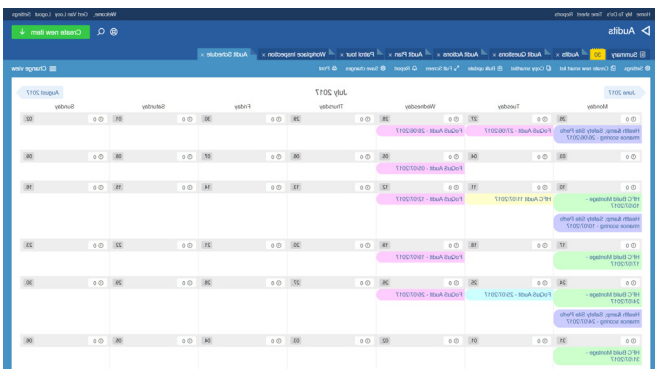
Home My To Do's Time sheet Reports

Welcome: Gert Van Looy Logout Settings

Audits

Create new item

Summary 30 Audits × Audit Questions × Audit Actions × Audit Plan × Patrol tour × Workplace inspection × Audit Schedule ×

Settings Create new smart list Copy smartlist Bulk update Full Screen Report Save changes Print

Change view

June 2017

July 2017

August 2017

| Monday | Tuesday | Wednesday | Thursday | Friday | Saturday | Sunday |
|---|---|---|---|---|---|---|
| 26 Health &amp; Safety Site Performance scoring - 26/06/2017 | 27 FoGuS Audit - 27/06/2017 | 28 FoGuS Audit - 28/06/2017 | 29 | 30 | 01 | 02 |
| 03 | 04 | 05 FoGuS Audit - 05/07/2017 | 06 | 07 | 08 | 09 |
| 10 HFC Build Montage - 10/07/2017 Health &amp; Safety Site Performance scoring - 10/07/2017 | 11 FoGuS Audit 11/07/2017 | 12 FoGuS Audit - 12/07/2017 | 13 | 14 | 15 | 16 |
| 17 HFC Build Montage - 17/07/2017 | 18 | 19 FoGuS Audit - 19/07/2017 | 20 | 21 | 22 | 23 |
| 24 HFC Build Montage - 24/07/2017 Health &amp; Safety Site Performance scoring - 24/07/2017 | 25 FoGuS Audit - 25/07/2017 | 26 FoGuS Audit - 26/07/2017 | 27 | 28 | 29 | 30 |
| 31 HFC Build Montage - 31/07/2017 | 01 | 02 | 03 | 04 | 05 | 06 |